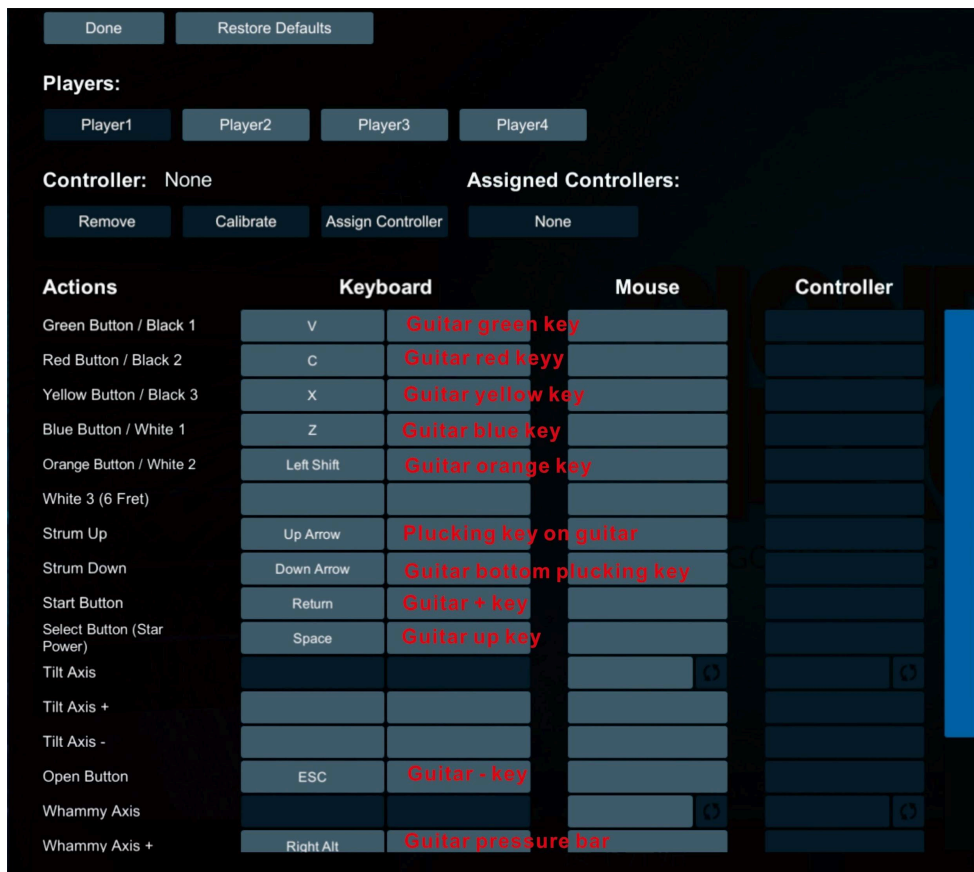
Done Restore Defaults

Players:

Player1 Player2 Player3 Player4

Controller: None

Assigned Controllers:

Remove Calibrate Assign Controller

None

| Actions | Keyboard | | Mouse | Controller |
|---|---|---|---|---|
| Green Button / Black 1 | V | Guitar green key | | |
| Red Button / Black 2 | C | Guitar red keyy | | |
| Yellow Button / Black 3 | X | Guitar yellow key | | |
| Blue Button / White 1 | Z | Guitar blue key | | |
| Orange Button / White 2 | Left Shift | Guitar orange key | | |
| White 3 (6 Fret) | | | | |
| Strum Up | Up Arrow | Plucking key on guitar | | |
| Strum Down | Down Arrow | Guitar bottom plucking key | | |
| Start Button | Return | Guitar + key | | |
| Select Button (Star Power) | Space | Guitar up key | | |
| Tilt Axis | | | | |
| Tilt Axis + | | | | |
| Tilt Axis - | | | | |
| Open Button | ESC | Guitar - key | | |
| Whammy Axis | | | | |
| Whammy Axis + | Right Alt | Guitar pressure bar | | |